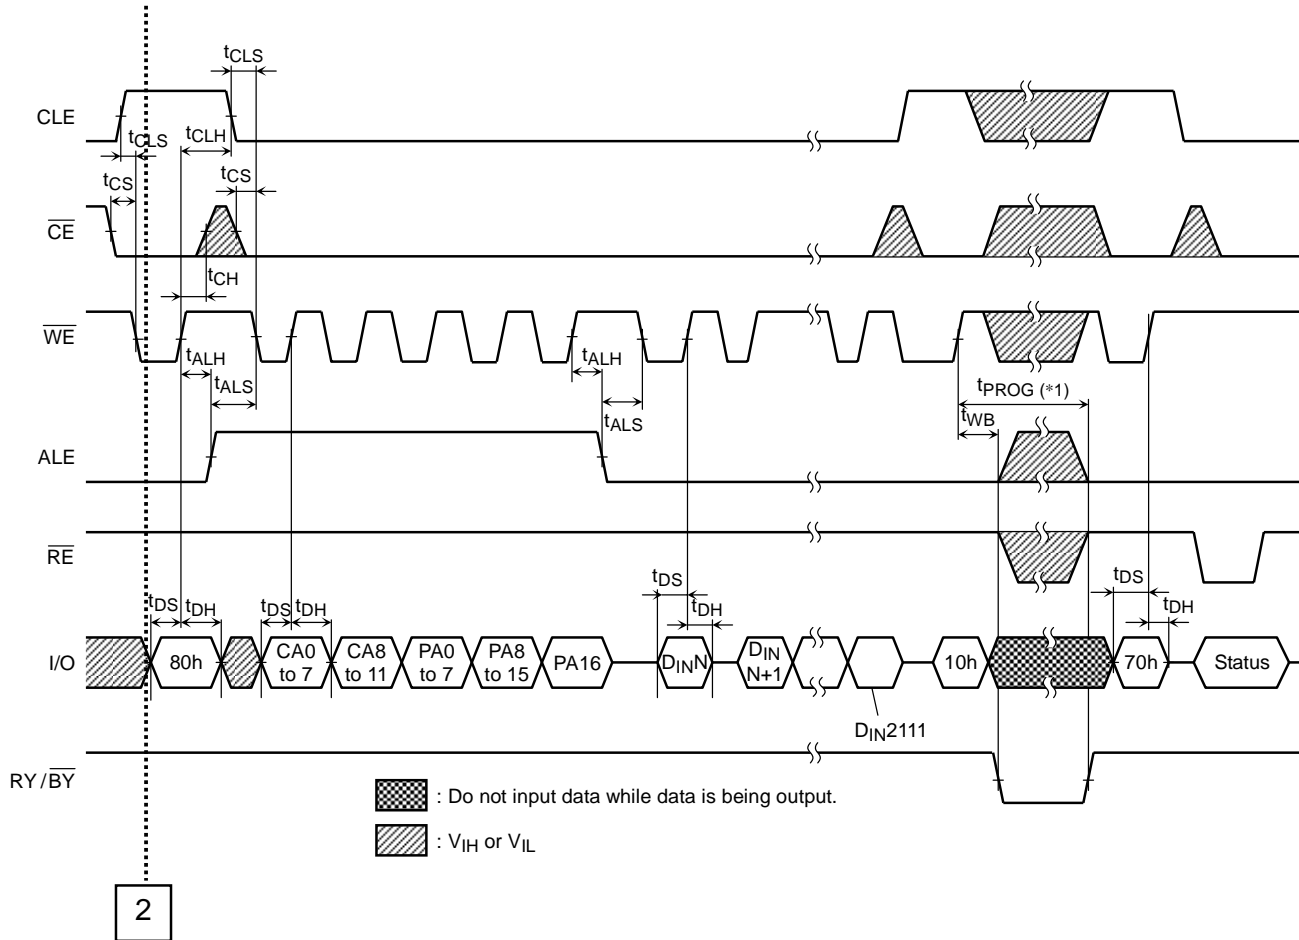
$t_{CLS}$

CLE

$t_{CLS}$ $t_{CLH}$

$t_{CS}$ $t_{CS}$

$\overline{CE}$

$t_{CH}$

$\overline{WE}$

$t_{ALH}$ $t_{ALS}$ $t_{ALH}$ $t_{ALS}$

$t_{PROG}$ (*1)

$t_{WB}$

ALE

$\overline{RE}$

$t_{DS}$ $t_{DH}$ $t_{DS}$ $t_{DH}$ $t_{DS}$ $t_{DH}$ $t_{DS}$ $t_{DH}$

I/O 80h CA0 to 7 CA8 to 11 PA0 to 7 PA8 to 15 PA16 $D_{IN}$N $D_{IN}$ N+1 10h 70h Status

$D_{IN}$2111

RY / $\overline{BY}$

: Do not input data while data is being output.

: $V_{IH}$ or $V_{IL}$

2